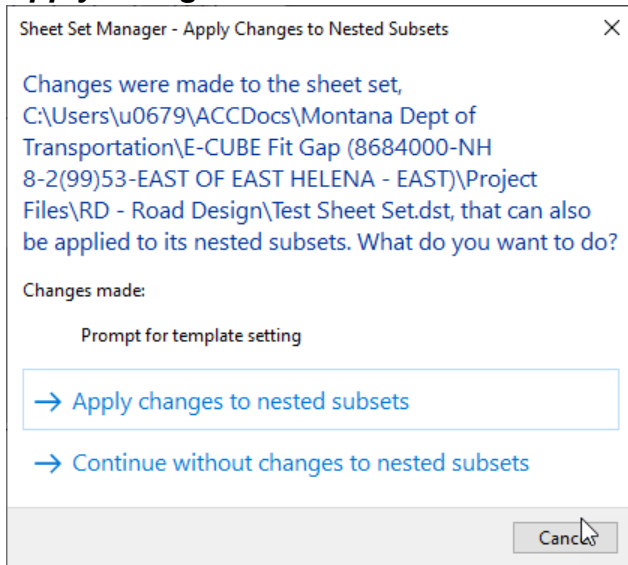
Sheet Set Manager - Apply Changes to Nested Subsets

×

Changes were made to the sheet set, C:\Users\u0679\ACCDocs\Montana Dept of Transportation\E-CUBE Fit Gap (8684000-NH 8-2(99)53-EAST OF EAST HELENA - EAST)\Project Files\RD - Road Design\Test Sheet Set.dst, that can also be applied to its nested subsets. What do you want to do?

Changes made:

Prompt for template setting

→ Apply changes to nested subsets

→ Continue without changes to nested subsets

Cancel